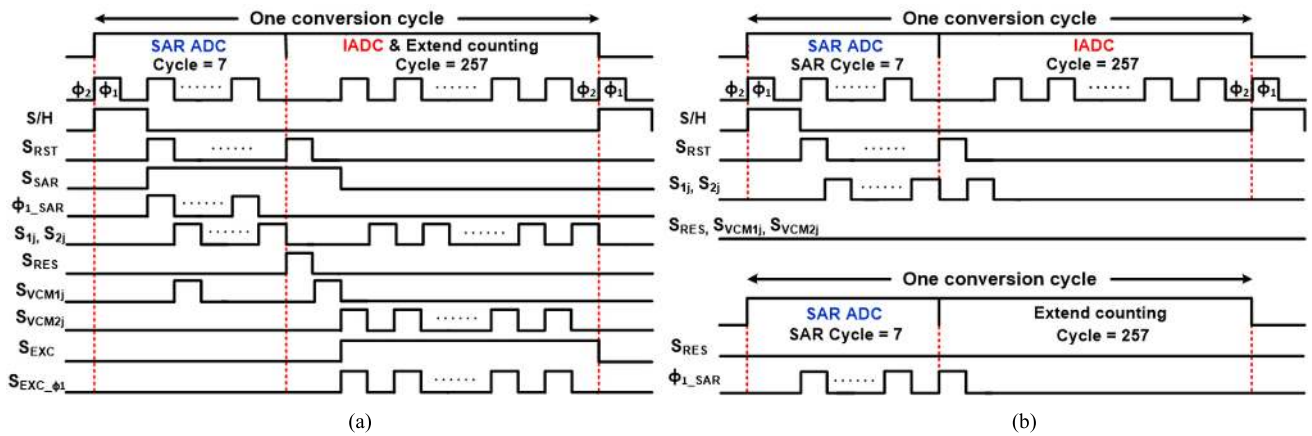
One conversion cycle

SAR ADC
Cycle = 7

IADC & Extend counting
Cycle = 257

$\phi_2$ $\phi_1$ ...... ...... $\phi_2$ $\phi_1$

S/H

$S_{RST}$ ......

$S_{SAR}$

$\phi_{1\_SAR}$ ......

$S_{1j}$, $S_{2j}$ ...... ......

$S_{RES}$

$S_{VCM1j}$

$S_{VCM2j}$ ......

$S_{EXC}$

$S_{EXC\_\phi1}$ ......

(a)

One conversion cycle

SAR ADC
SAR Cycle = 7

IADC
Cycle = 257

$\phi_2$ $\phi_1$ ...... ...... $\phi_2$ $\phi_1$

S/H

$S_{RST}$ ......

$S_{1j}$, $S_{2j}$ ......

$S_{RES}$, $S_{VCM1j}$, $S_{VCM2j}$

One conversion cycle

SAR ADC
SAR Cycle = 7

Extend counting
Cycle = 257

$S_{RES}$

$\phi_{1\_SAR}$ ......

(b)